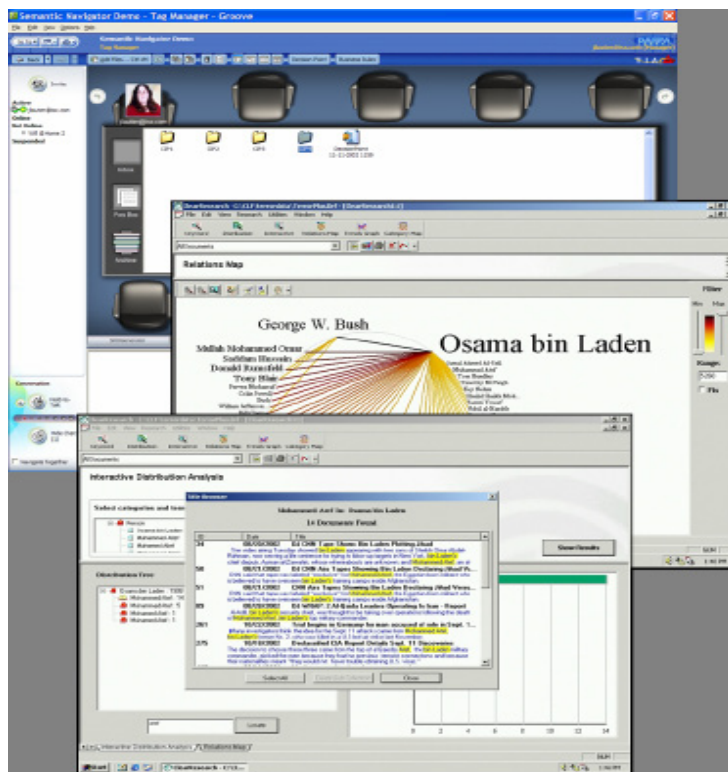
Semantic Navigator Demo - Tag Manager - Groove

Semantic Navigator Demo

Tag Manager

Active

Online

Not Online

Suspended

Relations Map

George W. Bush

Osama bin Laden

Mullah Mohammed Omar

Saddam Hussein

Donald Rumsfeld

Tony Blair

Colin Powell

Muhammad Atef

Filter

Range

Interactive Distribution Analysis

Select categories and terms

Distribution Tree

Title Browser

Mohammed Atef ha Osama bin Laden

1+ Documents Found

08/03/2002 Ed CNN Tape Shows Bin Laden Plotting Jihad

08/21/2002 Ed CNN Airs Tapes Showing Bin Laden Declaring Jihad

08/21/2002 CNN Airs Tapes Showing Bin Laden Declaring Jihad

08/28/2002 Ed WTOP: Al-Qaida Leaders Operating In Iran - Report

Total begins in Germany for man accused of role in Sept. 11

Declassified CIA Report Details Sept. 11 Discoveries

Close

Show Results

Locate

Interactive Distribution Analysis

Relations Map

Start